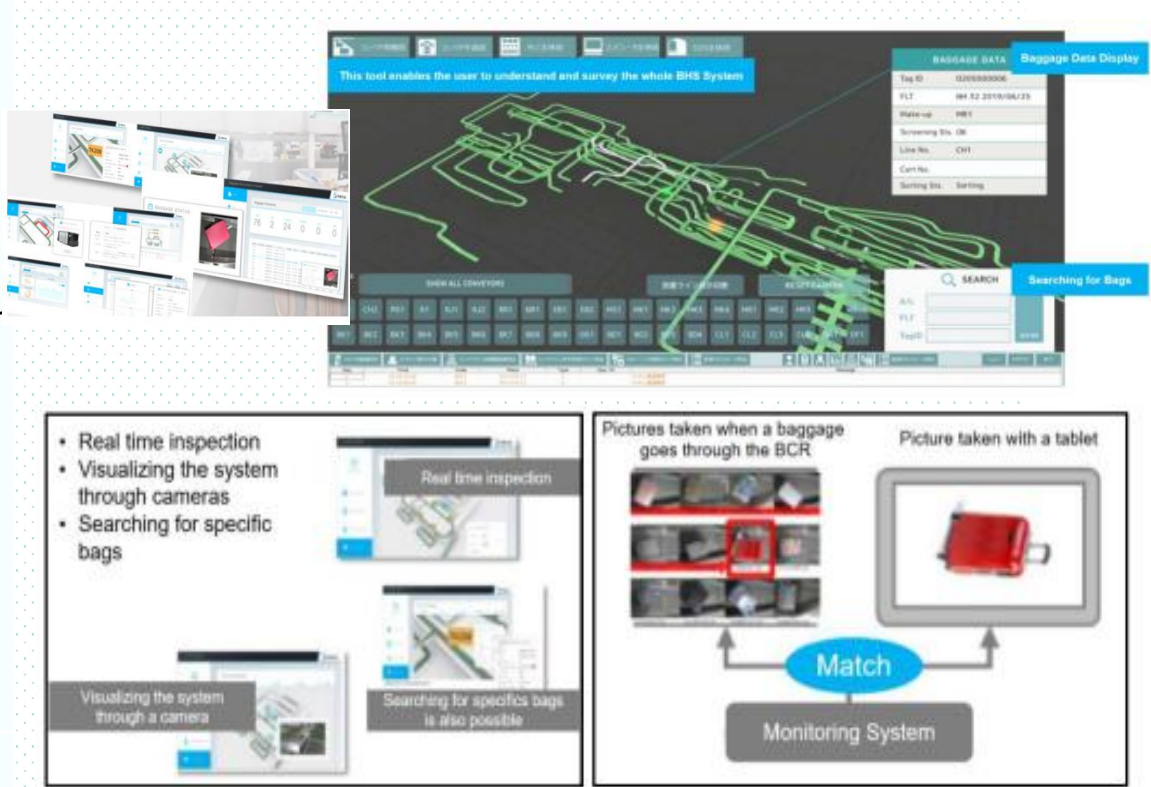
This tool enables the user to understand and survey the whole BHS System

BAGGAGE DATA

Baggage Data Display

| Tag ID | 0205000006 |
|---|---|
| FLT | NH 52 2019/06/25 |
| Make-up | MR1 |
| Screening Sts. | OK |
| Line No. | CH1 |
| Cart No. | |
| Sorting Sts. | Sorting |

SHOW ALL CONVEYORS

SEARCH

Searching for Bags

A/L

FLT

TagID

- Real time inspection
- Visualizing the system through cameras
- Searching for specific bags

Real time inspection

Visualizing the system through a camera

Searching for specifics bags is also possible

Pictures taken when a baggage goes through the BCR

Picture taken with a tablet

Match

Monitoring System